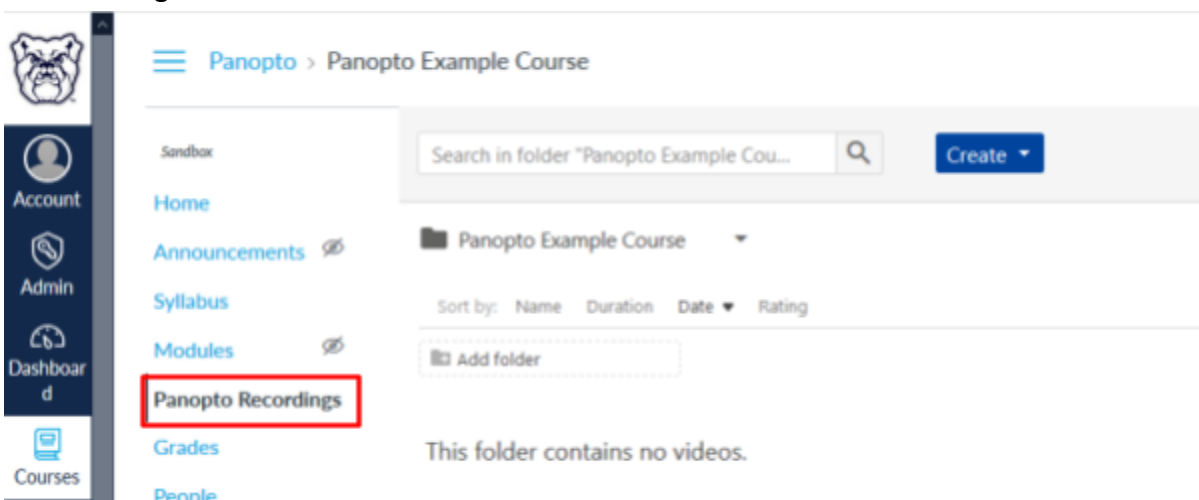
Account

Admin

Dashboard

Courses

Panopto > Panopto Example Course

Sandbox

Home

Announcements

Syllabus

Modules

Panopto Recordings

Grades

People

Search in folder "Panopto Example Cou...

Create

Panopto Example Course

Sort by: Name Duration Date Rating

Add folder

This folder contains no videos.